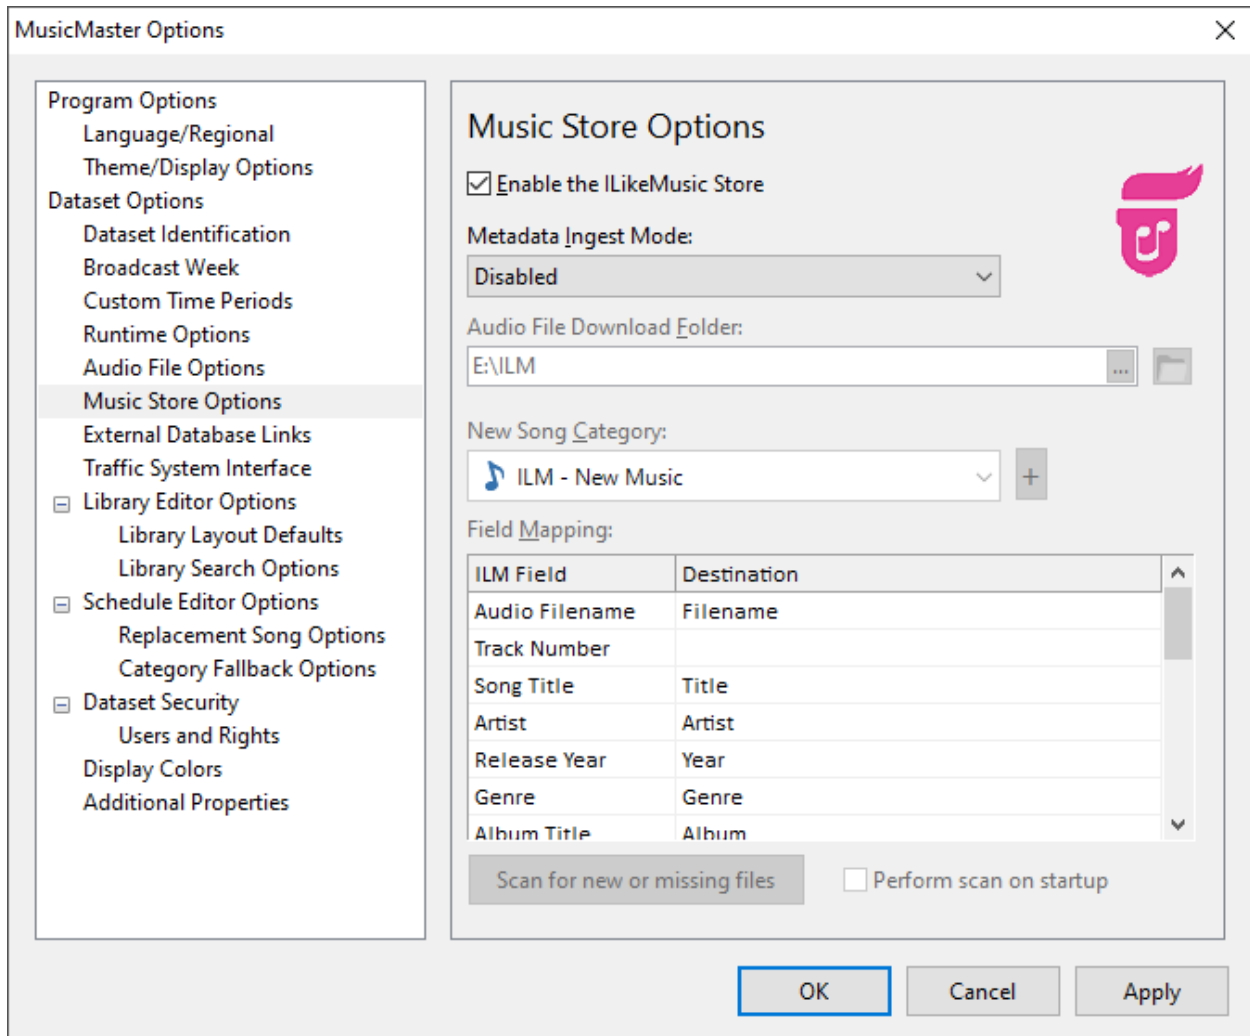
MusicMaster Options

Program Options
Language/Regional
Theme/Display Options
Dataset Options
Dataset Identification
Broadcast Week
Custom Time Periods
Runtime Options
Audio File Options
Music Store Options
External Database Links
Traffic System Interface
Library Editor Options
Library Layout Defaults
Library Search Options
Schedule Editor Options
Replacement Song Options
Category Fallback Options
Dataset Security
Users and Rights
Display Colors
Additional Properties

Music Store Options

Enable the ILikeMusic Store

Metadata Ingest Mode:
Disabled

Audio File Download Folder:
E:\ILM

New Song Category:
ILM - New Music

Field Mapping:

| ILM Field | Destination |
|---|---|
| Audio Filename | Filename |
| Track Number | |
| Song Title | Title |
| Artist | Artist |
| Release Year | Year |
| Genre | Genre |
| Album Title | Album |

Scan for new or missing files
Perform scan on startup

OK
Cancel
Apply